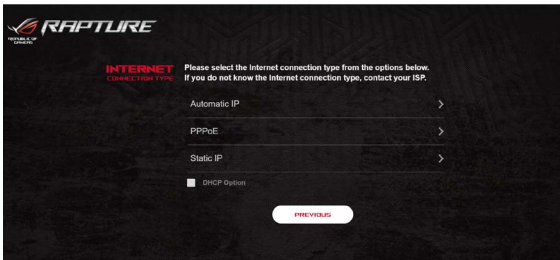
REPUBLIC OF GAMERS

RAPTURE

INTERNET
CONNECTION TYPE

Please select the Internet connection type from the options below.
If you do not know the Internet connection type, contact your ISP.

Automatic IP

PPPoE

Static IP

DHCP Option

PREVIOUS